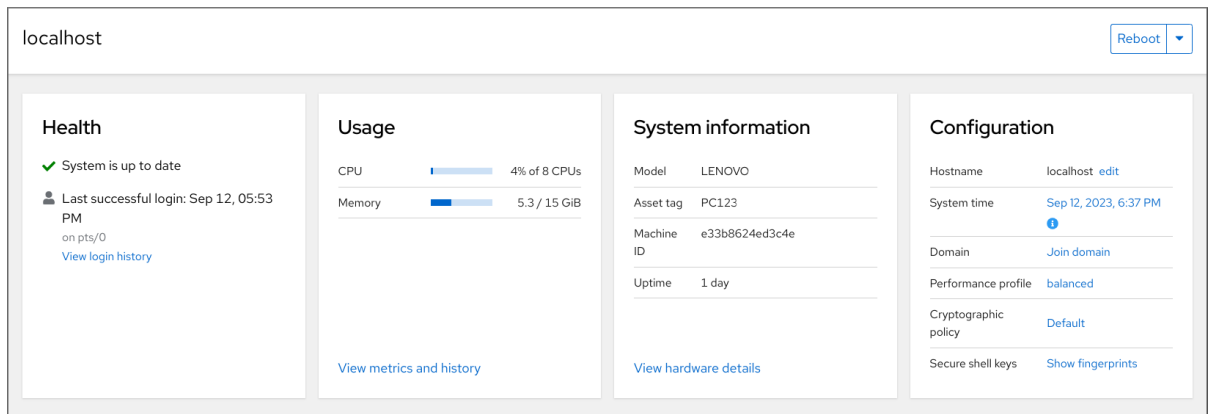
localhost

Reboot

Health

System is up to date

Last successful login: Sep 12, 05:53 PM

on pts/0

View login history

Usage

| | |
|---|---|
| CPU | 4% of 8 CPUs |
| Memory | 5.3 / 15 GiB |

View metrics and history

System information

| | |
|---|---|
| Model | LENOVO |
| Asset tag | PC123 |
| Machine ID | e33b8624ed3c4e |
| Uptime | 1 day |

View hardware details

Configuration

| | |
|---|---|
| Hostname | localhost edit |
| System time | Sep 12, 2023, 6:37 PM |
| Domain | Join domain |
| Performance profile | balanced |
| Cryptographic policy | Default |
| Secure shell keys | Show fingerprints |